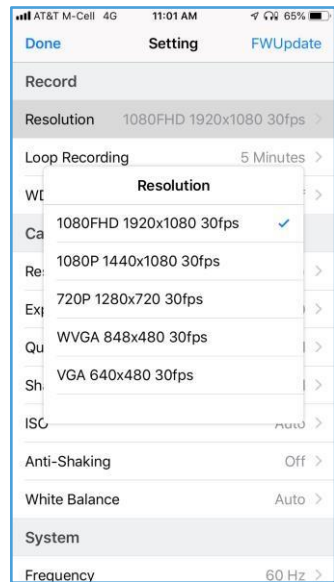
AT&T M-Cell 4G 11:01 AM 65%

Done Setting FWUpdate

Record

Resolution 1080FHD 1920x1080 30fps >

Loop Recording 5 Minutes >

WD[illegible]

Ca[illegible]

Re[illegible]

Ex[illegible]

Qu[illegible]

Sh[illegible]

ISO Auto >

Anti-Shaking Off >

White Balance Auto >

System

Frequency 60 Hz >

Resolution

1080FHD 1920x1080 30fps ✓

1080P 1440x1080 30fps

720P 1280x720 30fps

WVGA 848x480 30fps

VGA 640x480 30fps